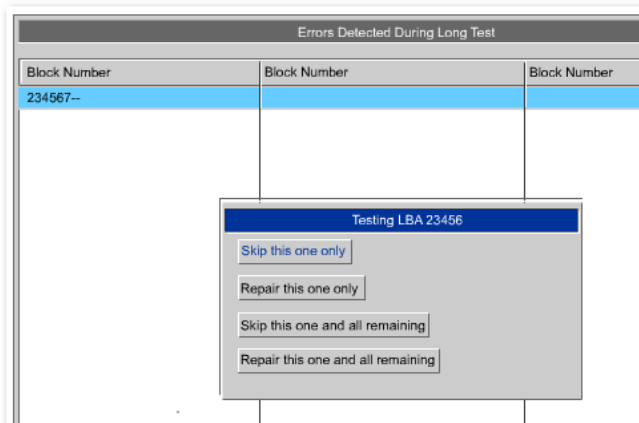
Errors Detected During Long Test

| Block Number | Block Number | Block Number |
|---|---|---|
| 234567-- | | |

Testing LBA 23456

Skip this one only

Repair this one only

Skip this one and all remaining

Repair this one and all remaining